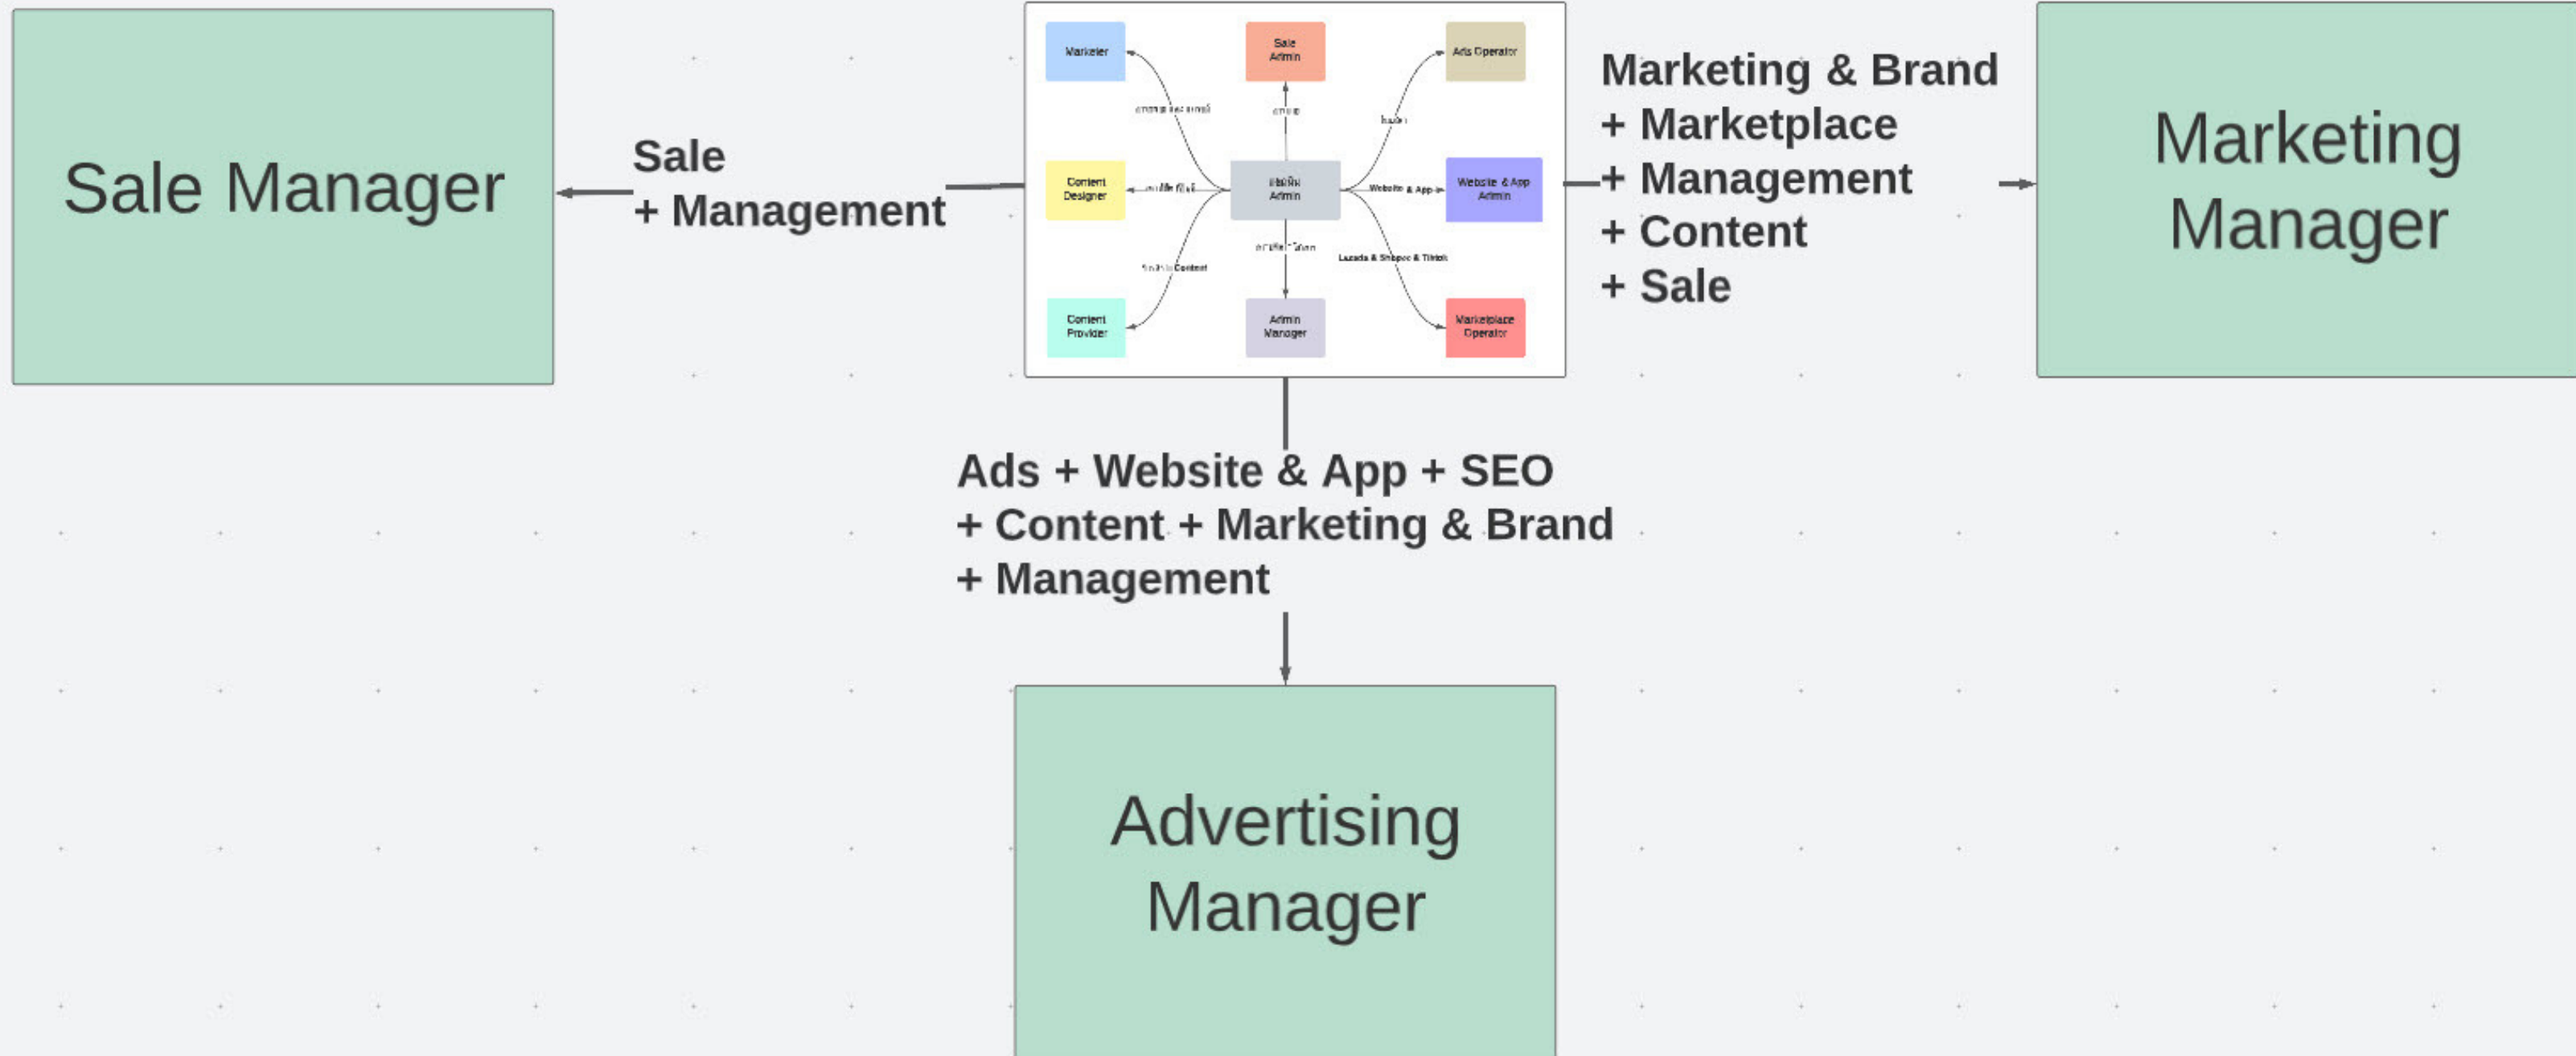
Sale Manager

Sale
+ Management

Marketer

Sale Admin

Ads Operator

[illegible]

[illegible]

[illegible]

Content Designer

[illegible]

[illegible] Admin

Website & App

Website & App Admin

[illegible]

Lazada & Shopee & Tiktok

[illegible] Content

Content Provider

Admin Manager

Marketplace Operator

Marketing & Brand
+ Marketplace
+ Management
+ Content
+ Sale

Marketing Manager

Ads + Website & App + SEO
+ Content + Marketing & Brand
+ Management

Advertising Manager